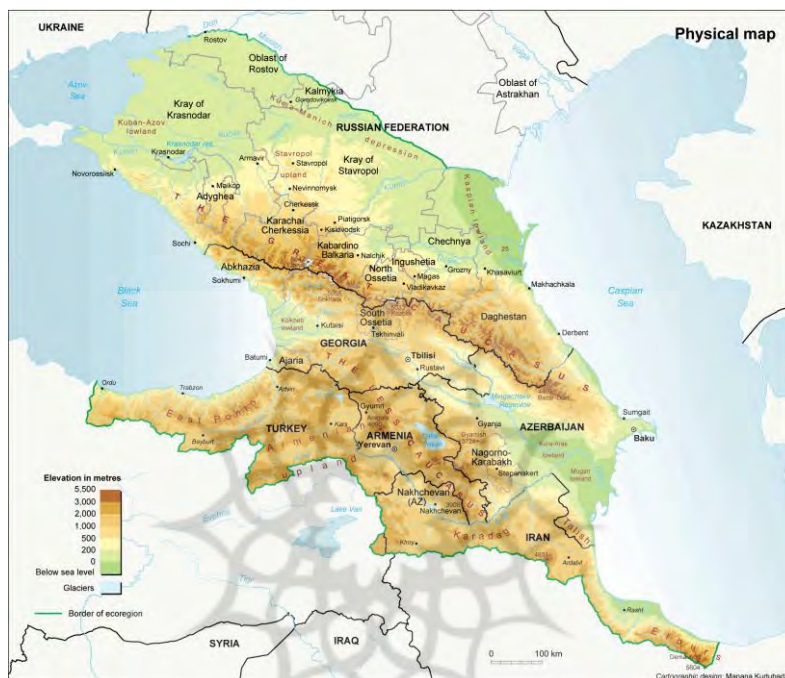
UKRAINE

Physical map

Rostov

Oblast of Rostov

Kalmykia

Oblast of Astrakhan

Azov Sea

Kray of Krasnodar

Kuban-Azov lowland

RUSSIAN FEDERATION

Kuma-Manich depression

Krasnodar

Armavir

Stavropol

Stavropol upland

Kray of Stavropol

Novorossiisk

Maikop

Adyghea

Nevinnomysk

Cherkessk

Karachai Cherkessia

Pyatigorsk

Kislovodsk

Chechnya

Caspian lowland

KAZAKHSTAN

Sochi

Kabardino Balkaria

Nalchik

Ingushetia

Abkhazia

North Ossetia

Magas

Grozny

Khasavyurt

Sokhumi

Vladikavkaz

Makhachkala

Black Sea

Caspian Sea

Kolkheti lowland

Kutaisi

South Ossetia

Tskhinvali

Daghestan

Derbent

GEORGIA

Batumi

Ajaria

Tbilisi

Rustavi

Ordu

Trabzon

Artvin

Gyumri

Sumgait

Baku

TURKEY

Kars

Ganja

AZERBAIJAN

ARMENIA

Yerevan

Nagorno-Karabakh

Stepanakert

Bayburt

Elevation in metres

5,500

3,000

2,000

1,000

500

200

0

Below sea level

Glaciers

Lake Van

Nakhchevan (AZ)

Nakhchevan

Khoy

Karadag

IRAN

Ardabil

Talysh

Border of ecoregion

SYRIA

IRAQ

0

100 km

Rasht

Cartographic design: Manana Kurtubadze